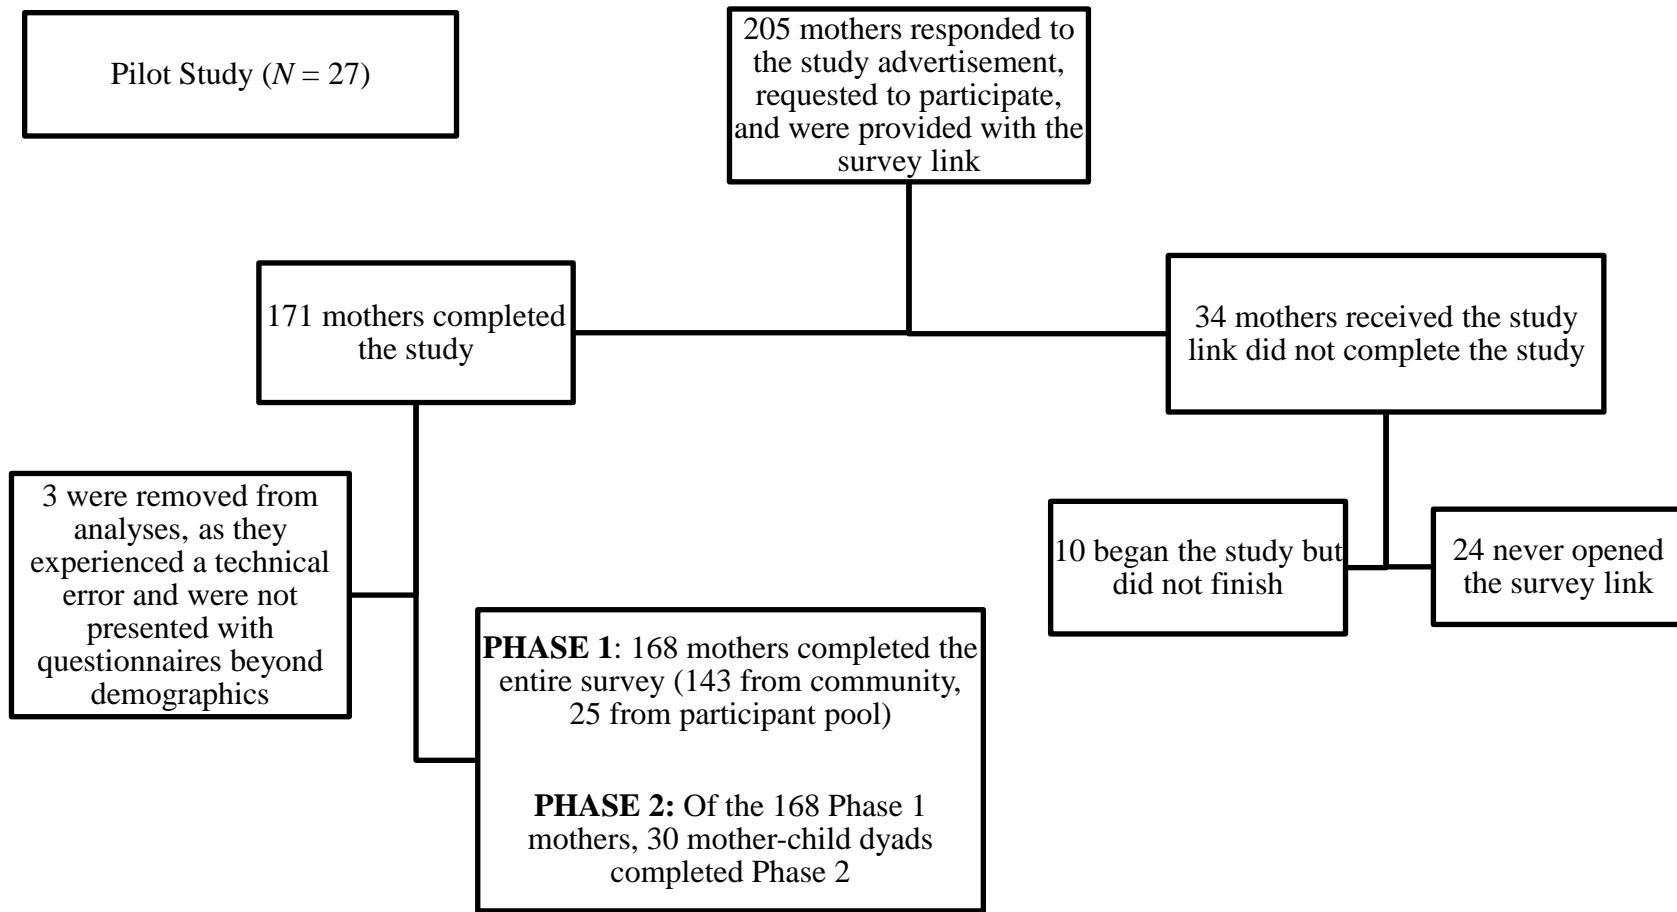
Pilot Study ($N = 27$)

205 mothers responded to the study advertisement, requested to participate, and were provided with the survey link

171 mothers completed the study

34 mothers received the study link did not complete the study

3 were removed from analyses, as they experienced a technical error and were not presented with questionnaires beyond demographics

10 began the study but did not finish

24 never opened the survey link

**PHASE 1**: 168 mothers completed the entire survey (143 from community, 25 from participant pool)

**PHASE 2:** Of the 168 Phase 1 mothers, 30 mother-child dyads completed Phase 2